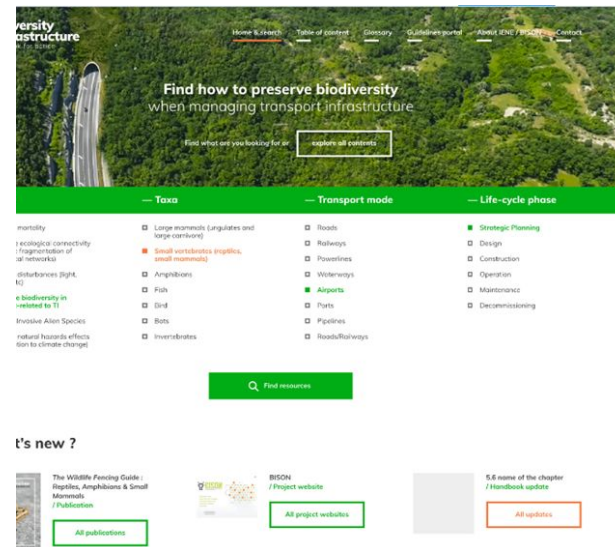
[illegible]versity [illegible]astructure

Home & search  Table of content  Glossary  Guidelines portal  About IENE / BISON  Contact

Find how to preserve biodiversity
when managing transport infrastructure

Find what are you looking for or  explore all contents

— Taxa

— Transport mode

— Life-cycle phase

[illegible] mortality

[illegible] ecological connectivity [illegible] fragmentation of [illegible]al networks)

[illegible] disturbances (light, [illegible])

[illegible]e biodiversity in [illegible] related to TI

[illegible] Invasive Alien Species

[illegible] natural hazards effects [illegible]tion to climate change)

Large mammals (ungulates and large carnivore)

Small vertebrates (reptiles, small mammals)

Amphibians

Fish

Bird

Bats

Invertebrates

Roads

Railways

Powerlines

Waterways

Airports

Ports

Pipelines

Roads/Railways

Strategic Planning

Design

Construction

Operation

Maintenance

Decommissioning

Find resources

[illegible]t's new ?

The Wildlife Fencing Guide : Reptiles, Amphibians & Small Mammals
/ Publication

All publications

BISON
/ Project website

All project websites

5.6 name of the chapter
/ Handbook update

All updates